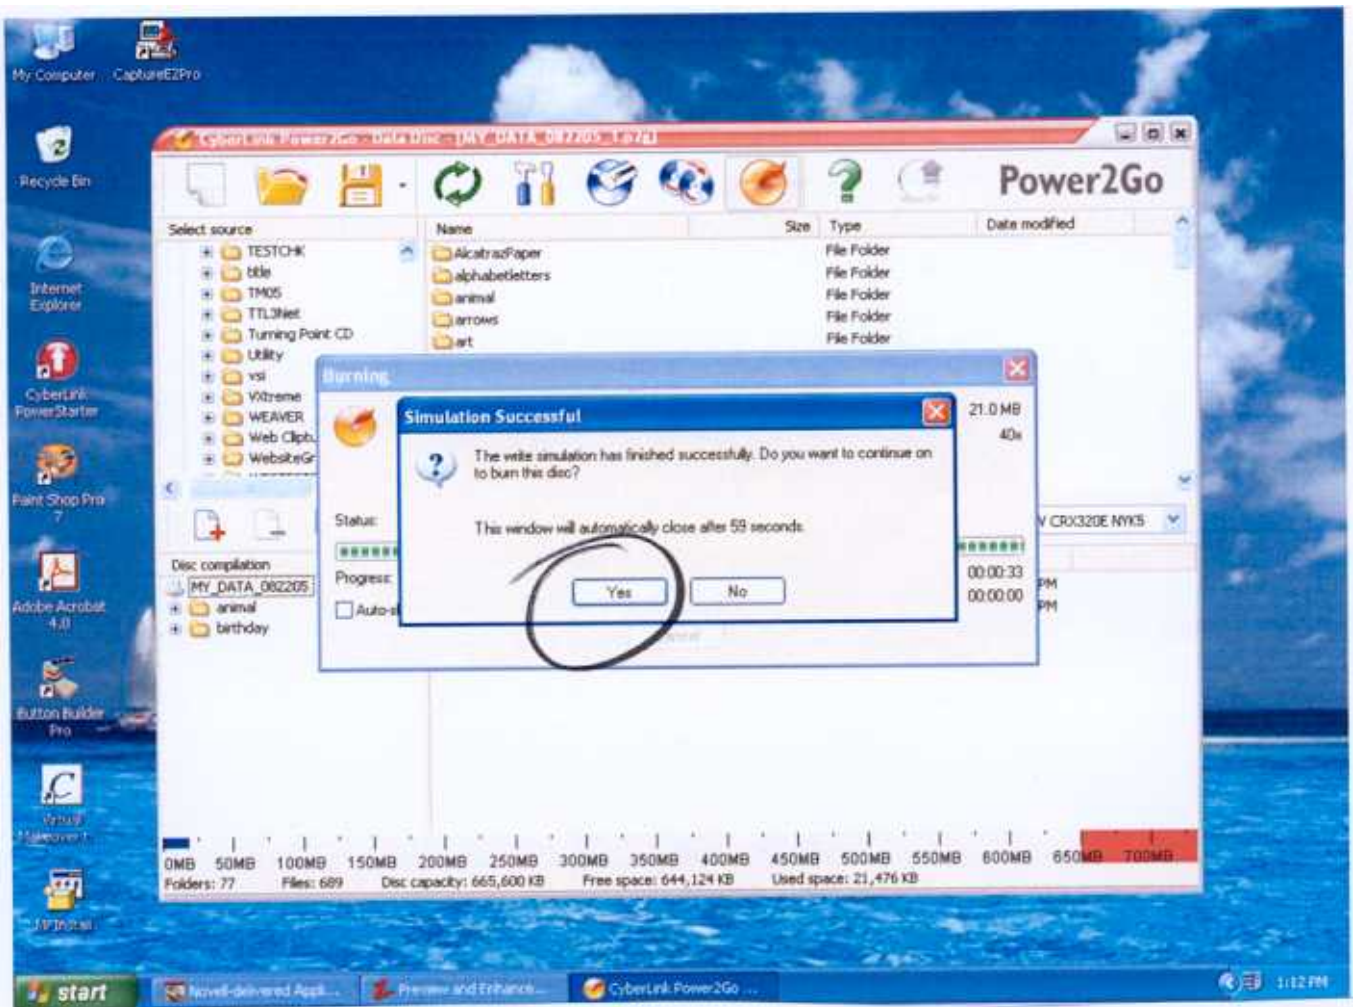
My Computer
CaptureEZPro
Recycle Bin
Internet Explorer
CyberLink PowerStarter
Paint Shop Pro 7
Adobe Acrobat 4.0
Button Builder Pro
Virtual Makeover
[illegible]

CyberLink Power2Go - Data Disc - [MY_DATA_082205_1.p2d]
Power2Go

Select source
TESTCHK
title
TM05
TTL3Net
Turning Point CD
Utility
vsi
VXtreme
WEAVER
Web Clipt
WebsiteGr

| Name | Size | Type | Date modified |
|---|---|---|---|
| AlcatrazPaper | | File Folder | |
| alphabetletters | | File Folder | |
| animal | | File Folder | |
| arrows | | File Folder | |
| art | | File Folder | |

Burning
Status:
Progress:
Auto-s
21.0 MB
40x
V CRX320E NYK5
00:00:33
00:00:00
PM
PM

Simulation Successful
The write simulation has finished successfully. Do you want to continue on to burn this disc?
This window will automatically close after 59 seconds.
Yes
No

Disc compilation
MY_DATA_082205
animal
birthday

0MB 50MB 100MB 150MB 200MB 250MB 300MB 350MB 400MB 450MB 500MB 550MB 600MB 650MB 700MB
Folders: 77 Files: 689 Disc capacity: 665,600 KB Free space: 644,124 KB Used space: 21,476 KB

start
Novell-delivered Appl...
Preview and Enhance...
CyberLink Power2Go ...
1:12 PM